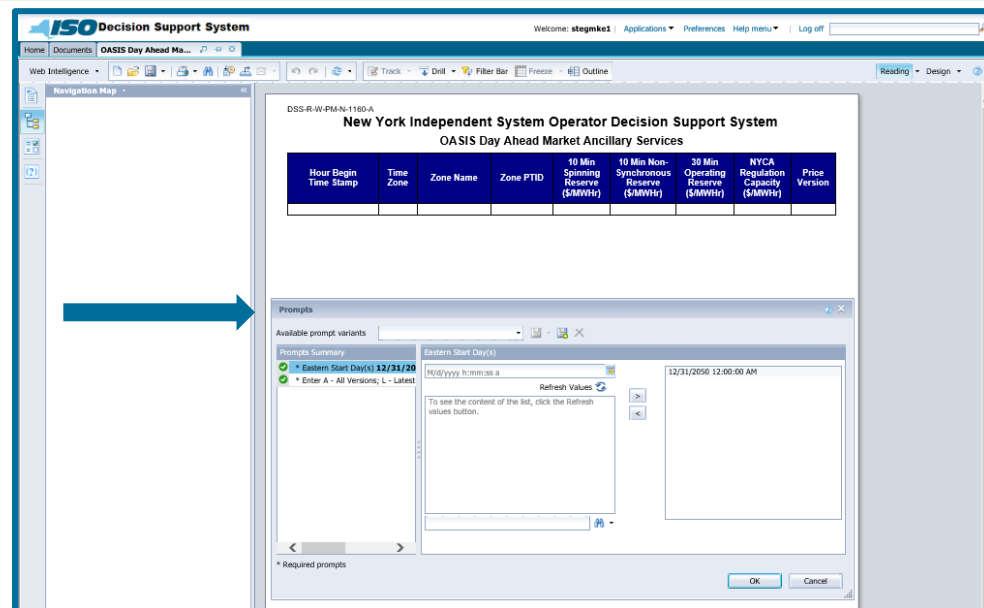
ISO Decision Support System

Welcome: stegmke1 | Applications ▾ Preferences Help menu ▾ | Log off

Home | Documents | OASIS Day Ahead Ma...

Web Intelligence ▾ | Track ▾ | Drill ▾ | Filter Bar | Freeze ▾ | Outline | Reading ▾ | Design ▾

Navigation Map ▾

DSS-R-W-PM-N-1160-A

New York Independent System Operator Decision Support System

OASIS Day Ahead Market Ancillary Services

| Hour Begin Time Stamp | Time Zone | Zone Name | Zone PTID | 10 Min Spinning Reserve ($/MWHr) | 10 Min Non-Synchronous Reserve ($/MWHr) | 30 Min Operating Reserve ($/MWHr) | NYCA Regulation Capacity ($/MWHr) | Price Version |
|---|---|---|---|---|---|---|---|---|
| | | | | | | | | |

Prompts

Available prompt variants

Prompts Summary

* Eastern Start Day(s) 12/31/20

* Enter A - All Versions; L - Latest

Eastern Start Day(s)

M/d/yyyy h:mm:ss a

Refresh Values

To see the content of the list, click the Refresh values button.

12/31/2050 12:00:00 AM

>

<

* Required prompts

OK

Cancel